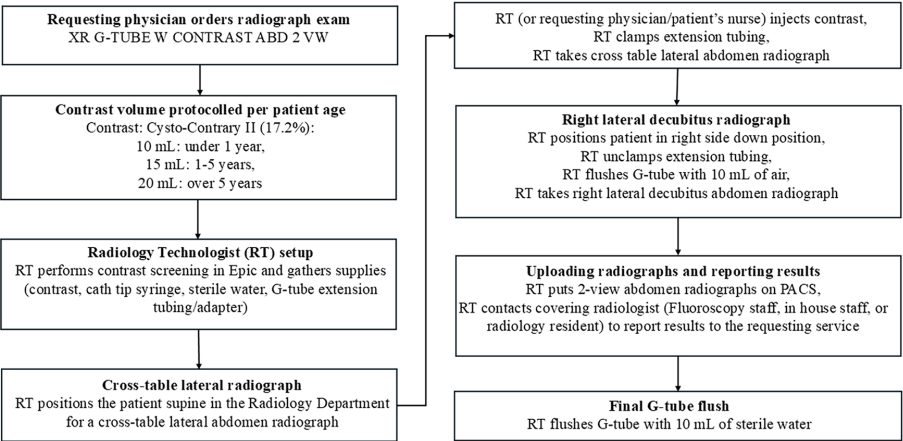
Requesting physician orders radiograph exam
XR G-TUBE W CONTRAST ABD 2 VW

Contrast volume protocolled per patient age
Contrast: Cysto-Contrary II (17.2%):
10 mL: under 1 year,
15 mL: 1-5 years,
20 mL: over 5 years

Radiology Technologist (RT) setup
RT performs contrast screening in Epic and gathers supplies (contrast, cath tip syringe, sterile water, G-tube extension tubing/adapter)

Cross-table lateral radiograph
RT positions the patient supine in the Radiology Department for a cross-table lateral abdomen radiograph

RT (or requesting physician/patient's nurse) injects contrast,
RT clamps extension tubing,
RT takes cross table lateral abdomen radiograph

Right lateral decubitus radiograph
RT positions patient in right side down position,
RT unclamps extension tubing,
RT flushes G-tube with 10 mL of air,
RT takes right lateral decubitus abdomen radiograph

Uploading radiographs and reporting results
RT puts 2-view abdomen radiographs on PACS,
RT contacts covering radiologist (Fluoroscopy staff, in house staff, or radiology resident) to report results to the requesting service

Final G-tube flush
RT flushes G-tube with 10 mL of sterile water